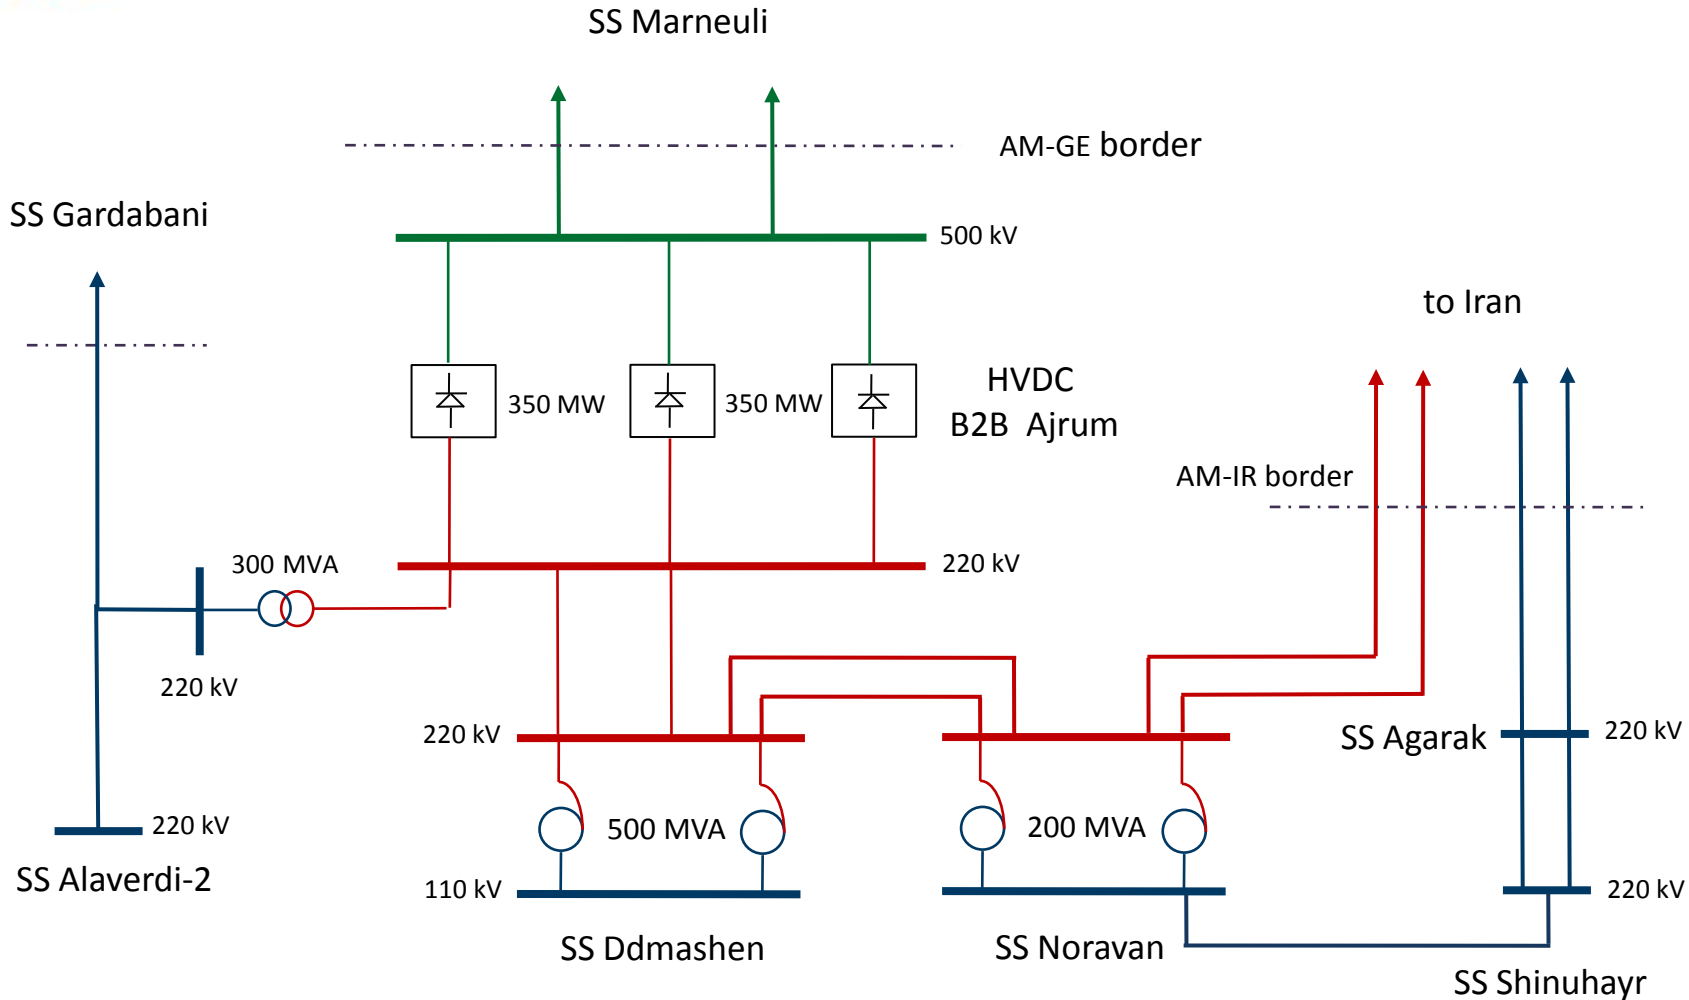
SS Marneuli

AM-GE border

SS Gardabani

500 kV

to Iran

350 MW

350 MW

HVDC
B2B Ajrum

AM-IR border

300 MVA

220 kV

220 kV

220 kV

SS Agarak

220 kV

500 MVA

200 MVA

220 kV

SS Alaverdi-2

110 kV

220 kV

SS Ddmashen

SS Noravan

SS Shinuhayr